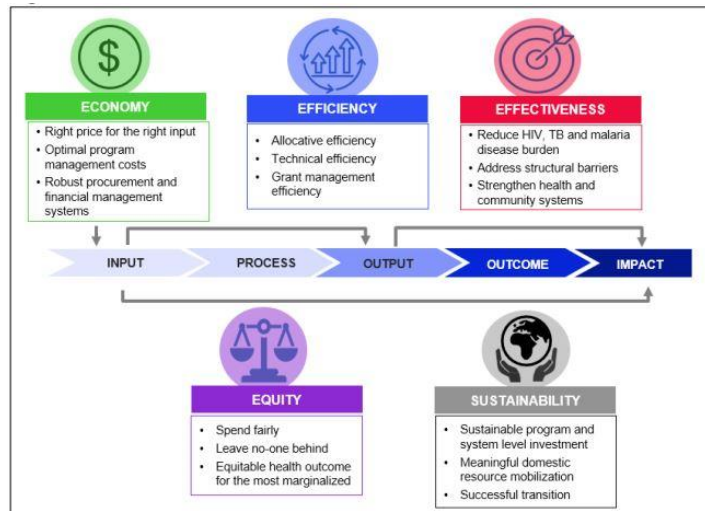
$

ECONOMY

- Right price for the right input
- Optimal program management costs
- Robust procurement and financial management systems

EFFICIENCY

- Allocative efficiency
- Technical efficiency
- Grant management efficiency

EFFECTIVENESS

- Reduce HIV, TB and malaria disease burden
- Address structural barriers
- Strengthen health and community systems

INPUT
PROCESS
OUTPUT
OUTCOME
IMPACT

EQUITY

- Spend fairly
- Leave no-one behind
- Equitable health outcome for the most marginalized

SUSTAINABILITY

- Sustainable program and system level investment
- Meaningful domestic resource mobilization
- Successful transition